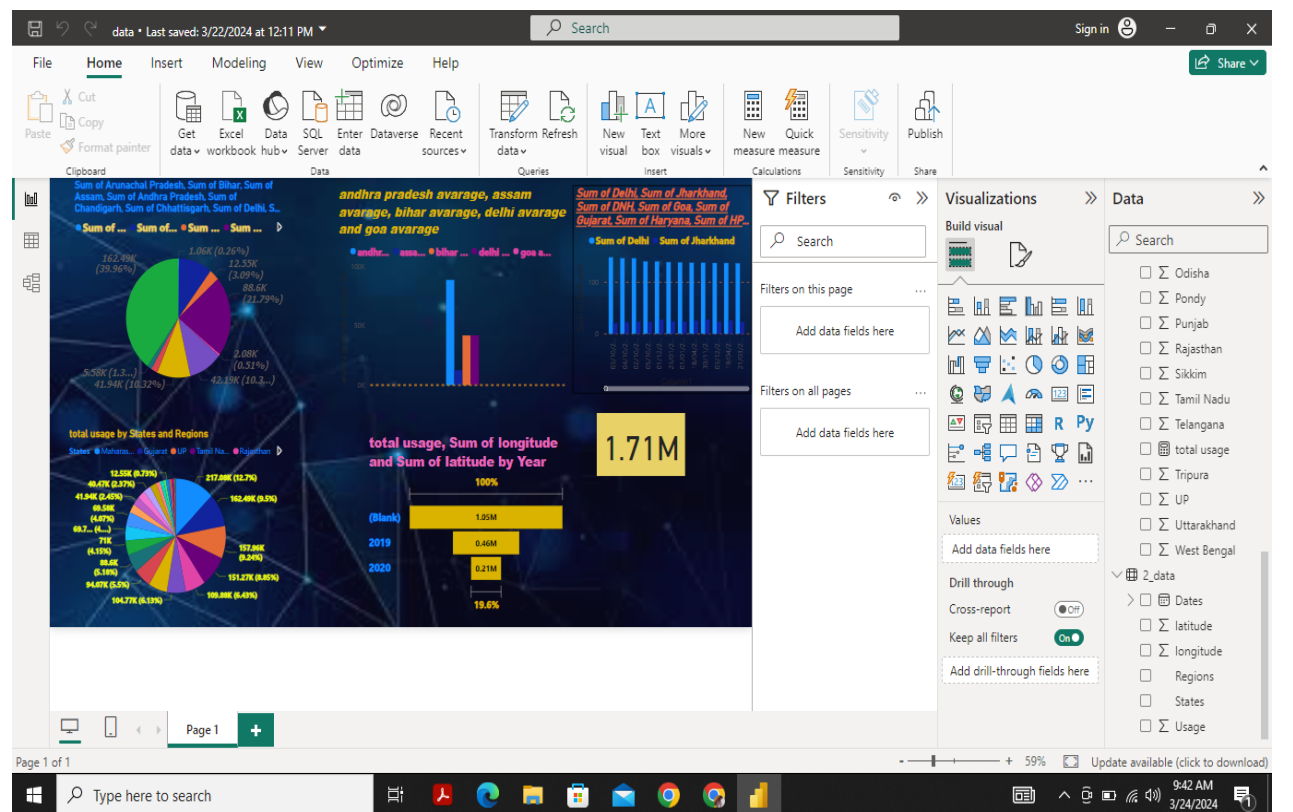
data • Last saved: 3/22/2024 at 12:11 PM

Search

Sign in

File Home Insert Modeling View Optimize Help

Share

Paste Cut Copy Format painter
Clipboard

Get data Excel workbook Data hub SQL Server Enter data Dataverse Recent sources
Data

Transform data Refresh
Queries

New visual Text box More visuals
Insert

New measure Quick measure
Calculations

Sensitivity
Sensitivity

Publish
Share

Sum of Arunachal Pradesh, Sum of Bihar, Sum of Assam, Sum of Andhra Pradesh, Sum of Chandigarh, Sum of Chhattisgarh, Sum of Delhi, S...

Sum of ... Sum of... Sum ... Sum ...

1.06K (0.26%)
162.49K (39.96%)
12.55K (3.09%)
88.6K (21.79%)
2.08K (0.51%)
5.58K (1.3...)
41.94K (10.32%)
42.19K (10.3...)

andhra pradesh avarage, assam avarage, bihar avarage, delhi avarage and goa avarage

andhr... assa... bihar ... delhi ... goa a...

100K
0K

Sum of Delhi, Sum of Jharkhand, Sum of DNH, Sum of Goa, Sum of Gujarat, Sum of Haryana, Sum of HP...

Sum of Delhi Sum of Jharkhand

100
0

total usage by States and Regions

States Maharas... Gujarat UP Tamil Na... Rajasthan

12.55K (0.73%)
40.47K (2.37%)
41.94K (2.45%)
69.58K (4.07%)
69.7... (4....)
71K (4.15%)
88.6K (5.18%)
94.07K (5.5%)
104.77K (6.13%)
217.08K (12.7%)
162.49K (9.5%)
157.96K (9.24%)
151.27K (8.85%)
109.88K (6.43%)

total usage, Sum of longitude and Sum of latitude by Year

100%

(Blank) 1.05M
2019 0.46M
2020 0.21M

19.6%

1.71M

Filters

Search

Filters on this page

Add data fields here

Filters on all pages

Add data fields here

Visualizations

Build visual

Values

Add data fields here

Drill through

Cross-report Off

Keep all filters On

Add drill-through fields here

Data

Search

Σ Odisha
Σ Pondy
Σ Punjab
Σ Rajasthan
Σ Sikkim
Σ Tamil Nadu
Σ Telangana
total usage
Σ Tripura
Σ UP
Σ Uttarakhand
Σ West Bengal
2_data
Dates
Σ latitude
Σ longitude
Regions
States
Σ Usage

Page 1

Page 1 of 1

59%

Update available (click to download)

Type here to search

9:42 AM
3/24/2024